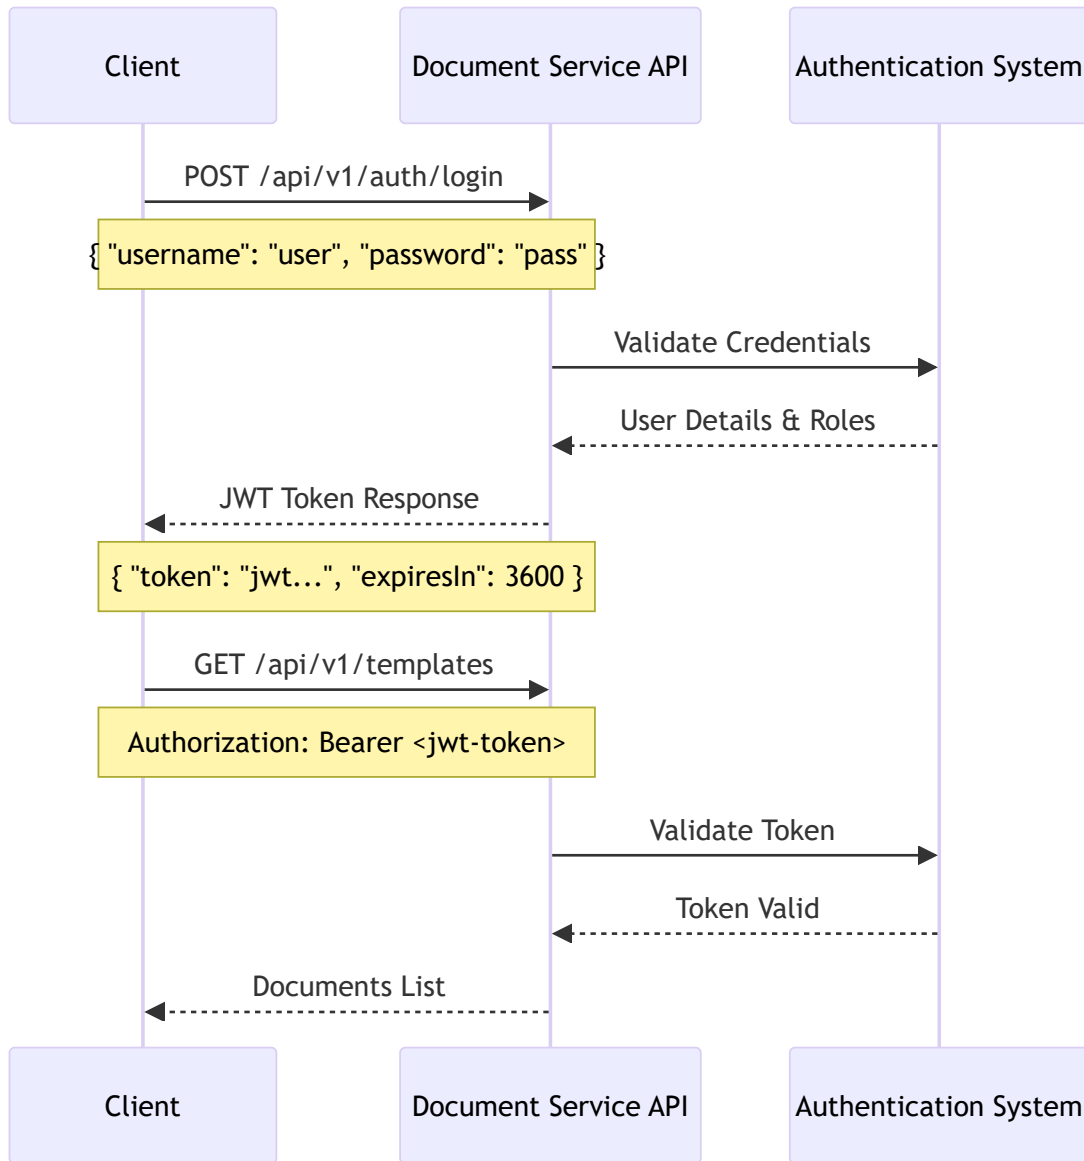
Client

Document Service API

Authentication System

POST /api/v1/auth/login

{ "username": "user", "password": "pass" }

Validate Credentials

User Details & Roles

JWT Token Response

{ "token": "jwt...", "expiresIn": 3600 }

GET /api/v1/templates

Authorization: Bearer <jwt-token>

Validate Token

Token Valid

Documents List

Client

Document Service API

Authentication System